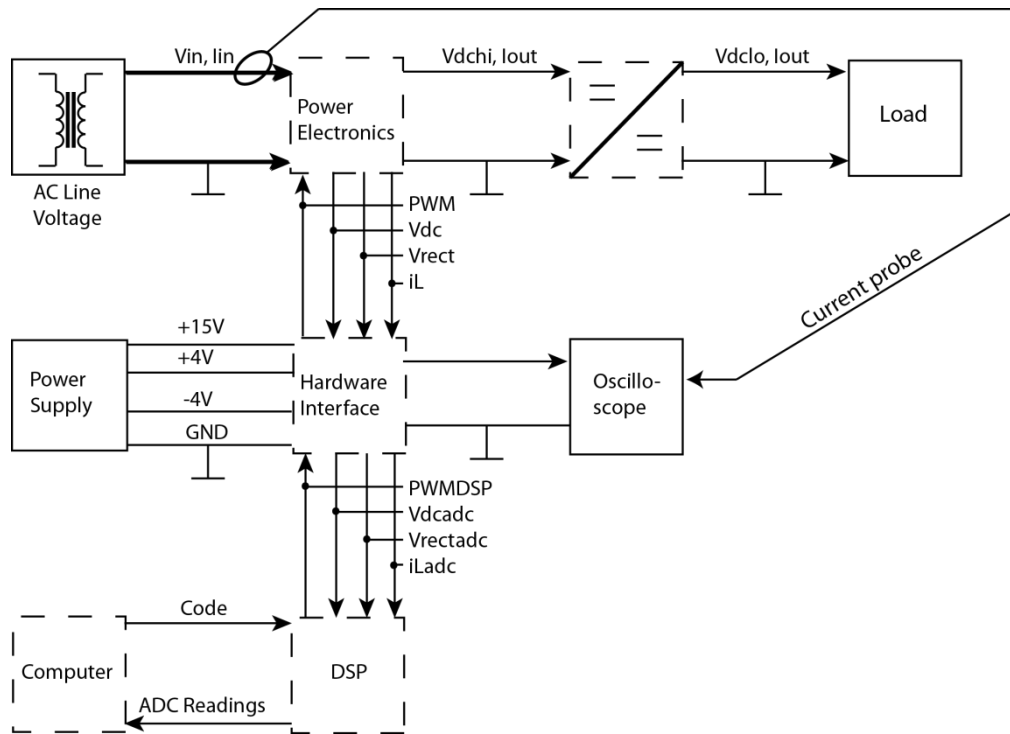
Vin, Iin
Power Electronics
Vdchi, Iout
Vdclo, Iout
Load
AC Line Voltage
PWM
Vdc
Vrect
iL
Current probe
+15V
+4V
-4V
GND
Power Supply
Hardware Interface
Oscillo-scope
PWMDSP
Vdcadc
Vrectadc
iLadc
Code
Computer
DSP
ADC Readings